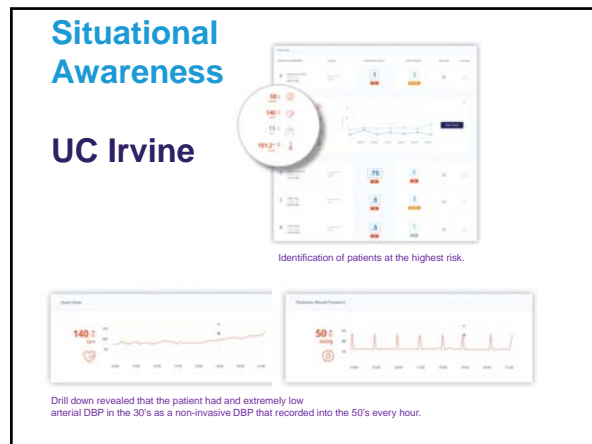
Situational Awareness

UC Irvine

Identification of patients at the highest risk.

Drill down revealed that the patient had and extremely low arterial DBP in the 30's as a non-invasive DBP that recorded into the 50's every hour.